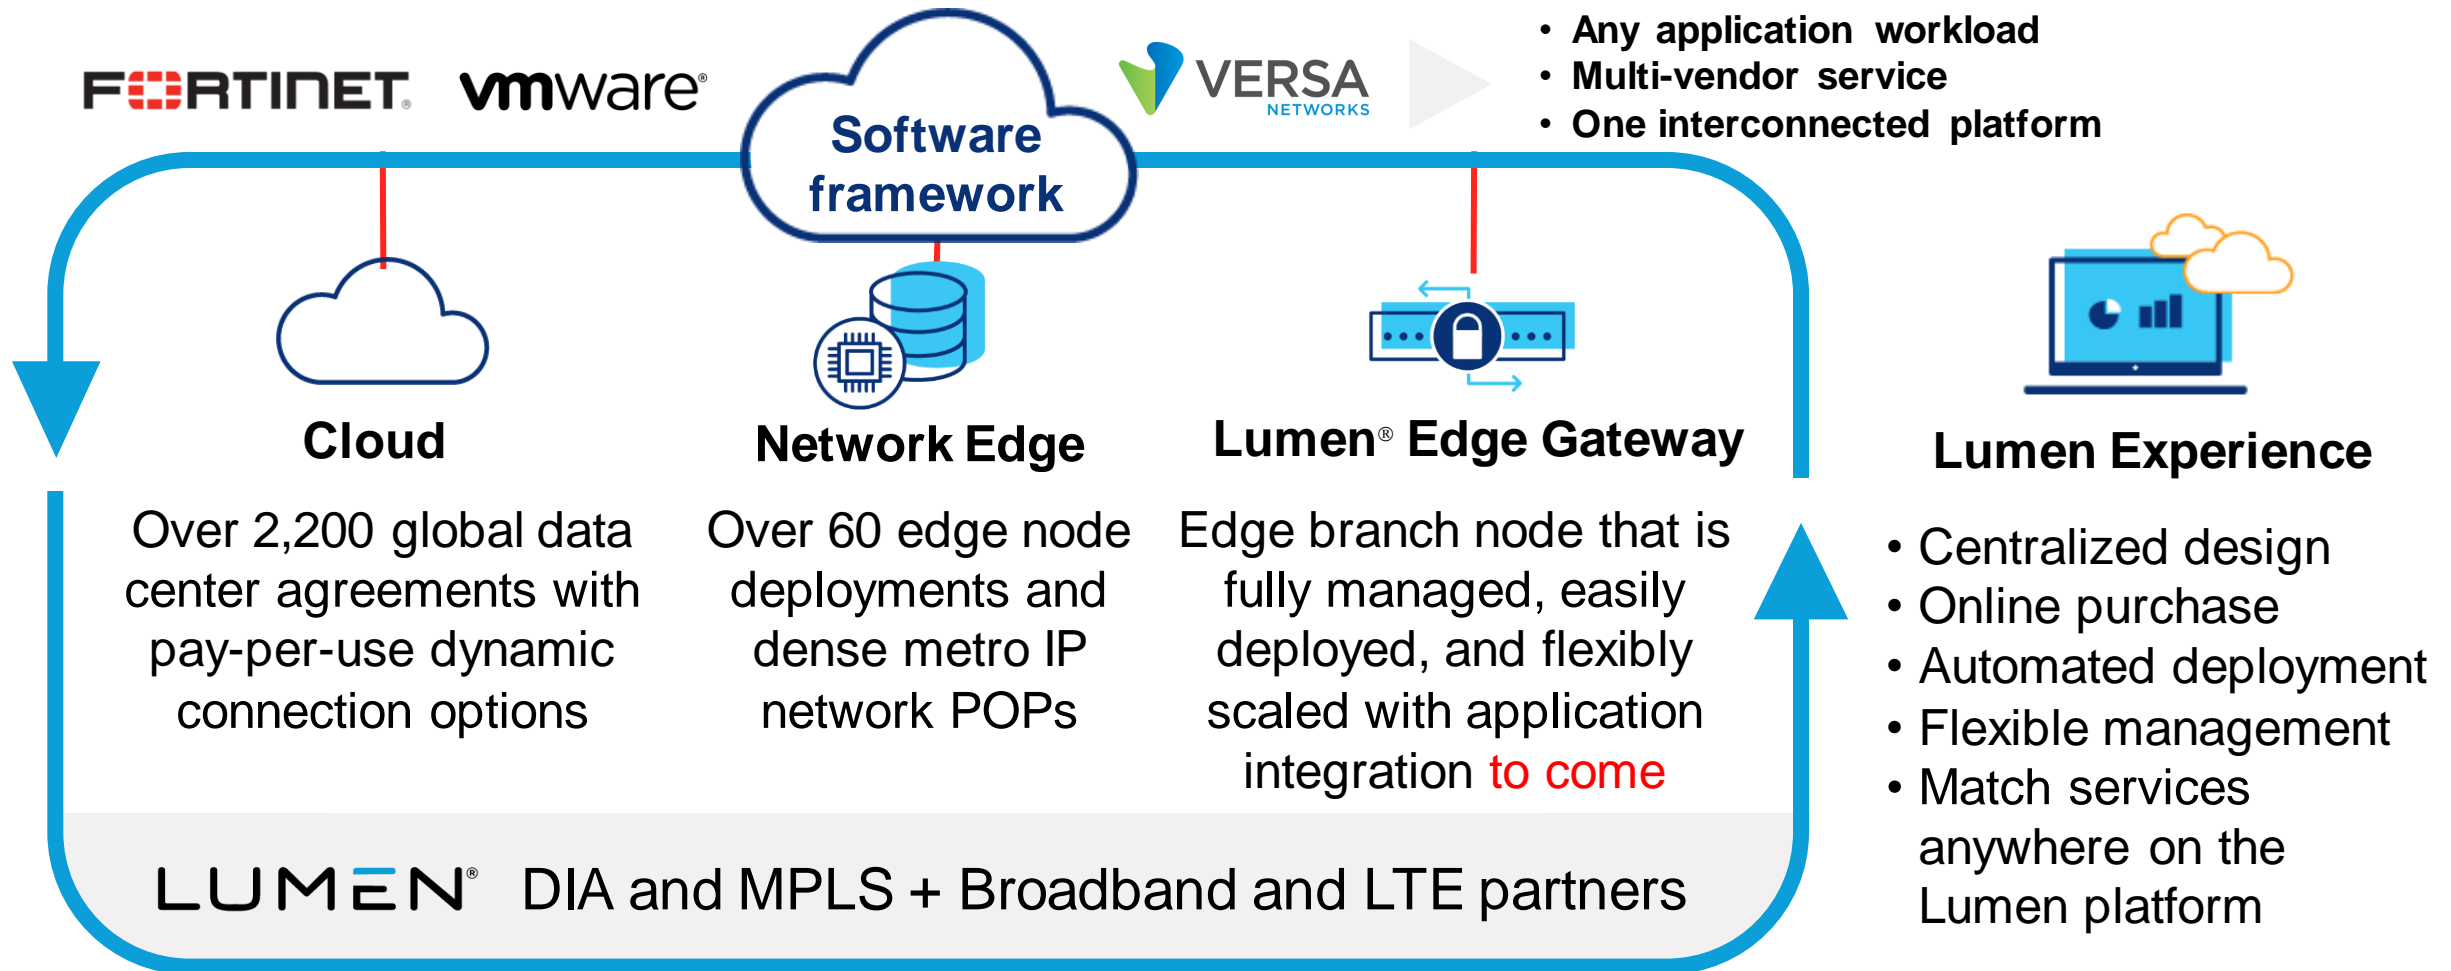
FORTINET. vmware®

Software framework

VERSA NETWORKS

• Any application workload
• Multi-vendor service
• One interconnected platform

Cloud

Over 2,200 global data center agreements with pay-per-use dynamic connection options

Network Edge

Over 60 edge node deployments and dense metro IP network POPs

Lumen® Edge Gateway

Edge branch node that is fully managed, easily deployed, and flexibly scaled with application integration to come

Lumen Experience

• Centralized design
• Online purchase
• Automated deployment
• Flexible management
• Match services anywhere on the Lumen platform

LUMEN® DIA and MPLS + Broadband and LTE partners